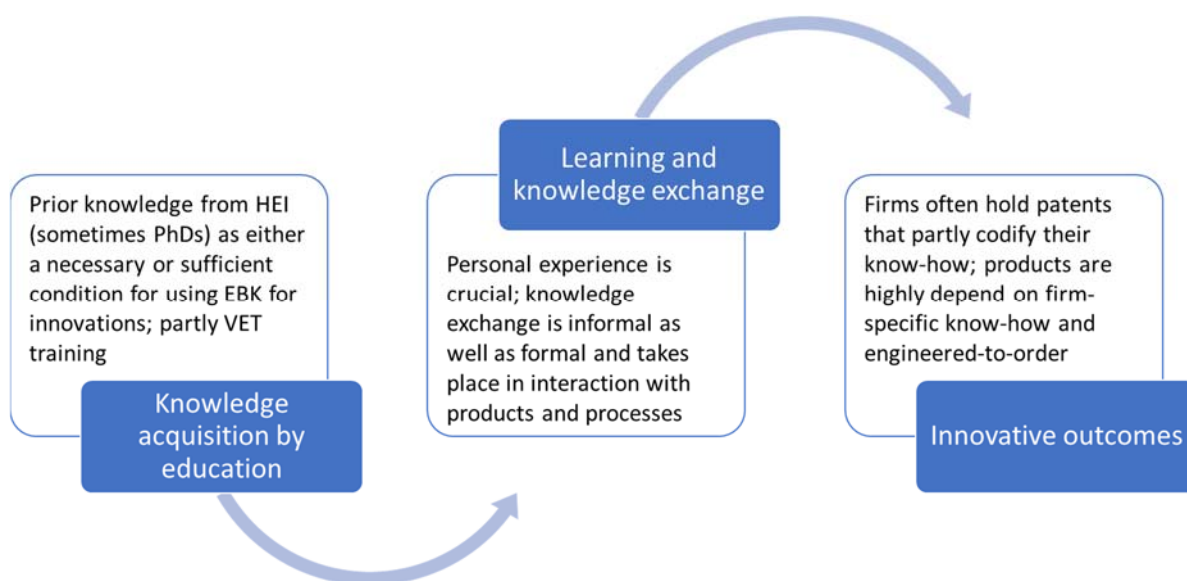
Prior knowledge from HEI (sometimes PhDs) as either a necessary or sufficient condition for using EBK for innovations; partly VET training

Knowledge acquisition by education

Learning and knowledge exchange

Personal experience is crucial; knowledge exchange is informal as well as formal and takes place in interaction with products and processes

Firms often hold patents that partly codify their know-how; products are highly depend on firm-specific know-how and engineered-to-order

Innovative outcomes